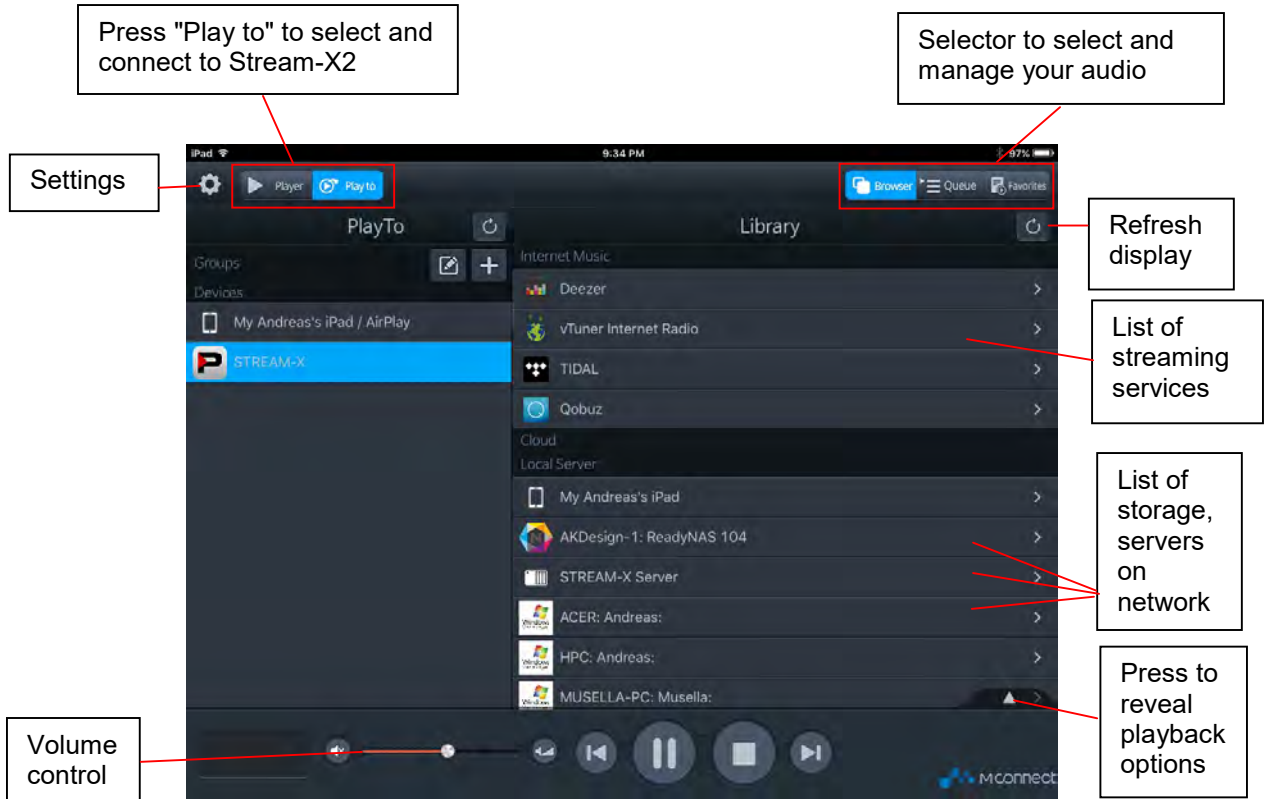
Press "Play to" to select and connect to Stream-X2

Selector to select and manage your audio

iPad 9:34 PM 97%

Settings

Player Play to

Browser Queue Favorites

PlayTo

Library

Refresh display

Groups

Devices

My Andreas's iPad / AirPlay

STREAM-X

Internet Music

Deezer

vTuner Internet Radio

TIDAL

Qobuz

List of streaming services

Cloud

Local Server

My Andreas's iPad

AKDesign-1: ReadyNAS 104

STREAM-X Server

ACER: Andreas:

HPC: Andreas:

MUSELLA-PC: Musella:

List of storage, servers on network

Press to reveal playback options

Volume control

Mconnect